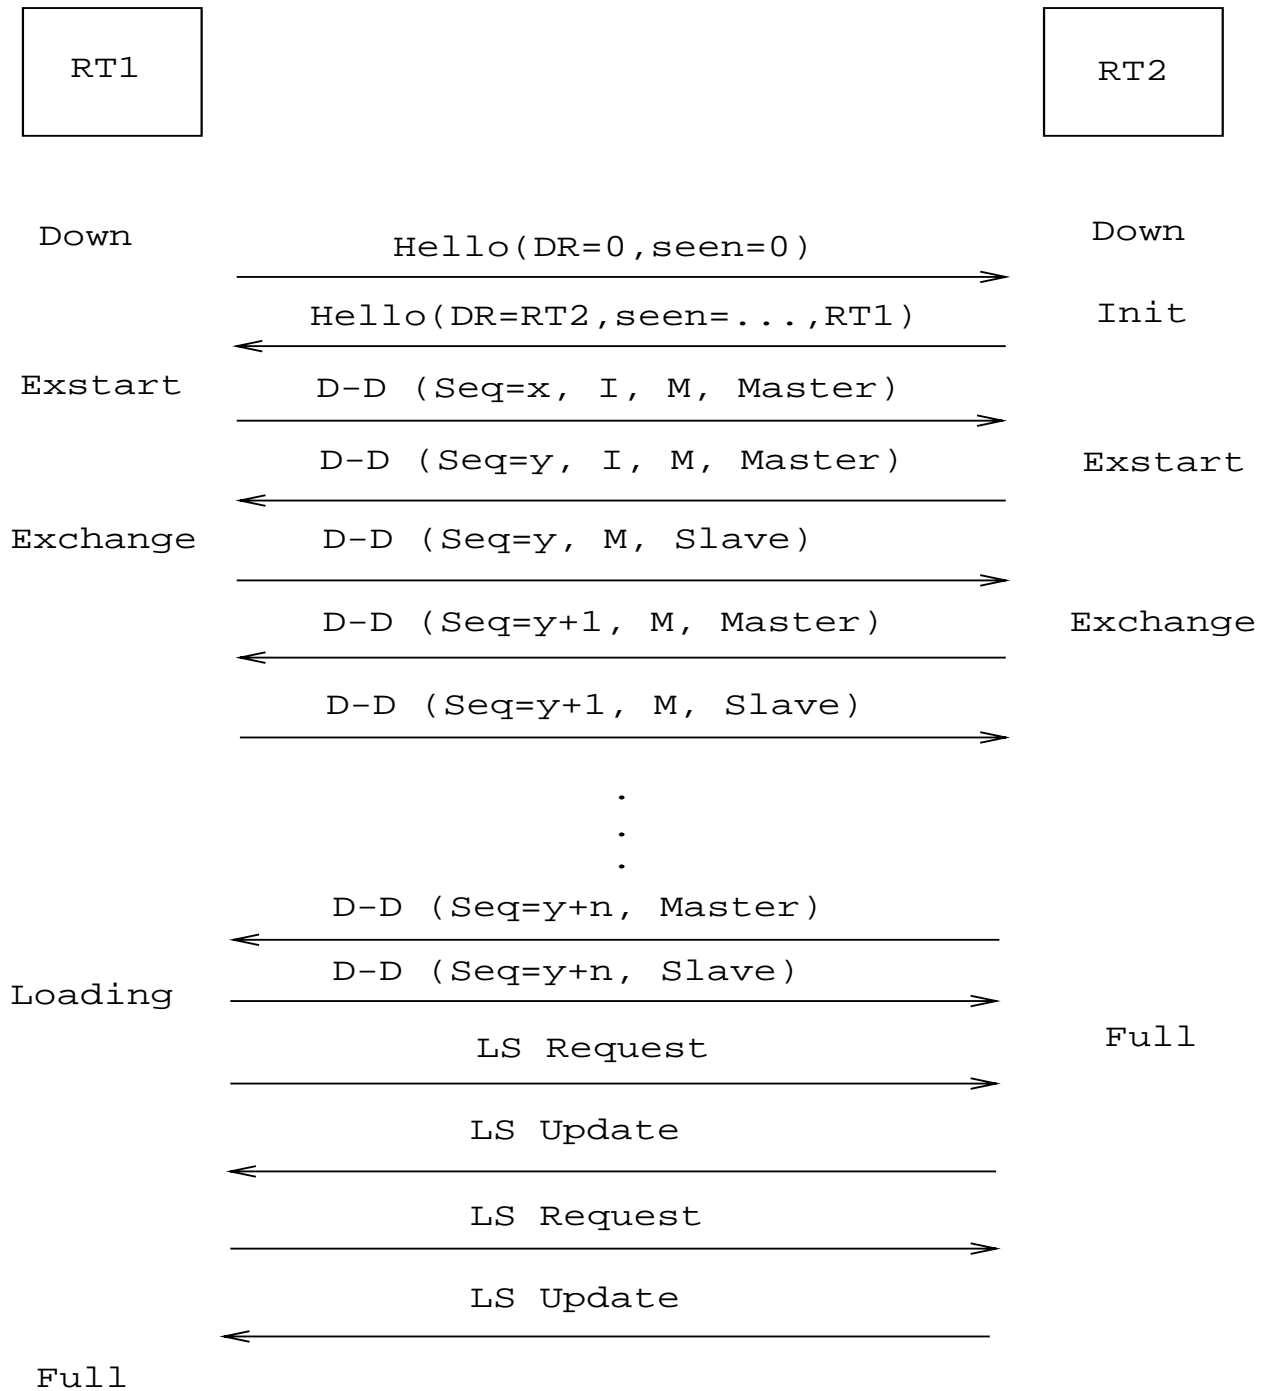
RT1

RT2

Down

Hello(DR=0,seen=0)

Down

Hello(DR=RT2,seen=...,RT1)

Init

Exstart

D-D (Seq=x, I, M, Master)

D-D (Seq=y, I, M, Master)

Exstart

Exchange

D-D (Seq=y, M, Slave)

D-D (Seq=y+1, M, Master)

Exchange

D-D (Seq=y+1, M, Slave)

.
.
.

D-D (Seq=y+n, Master)

Loading

D-D (Seq=y+n, Slave)

LS Request

Full

LS Update

LS Request

LS Update

Full